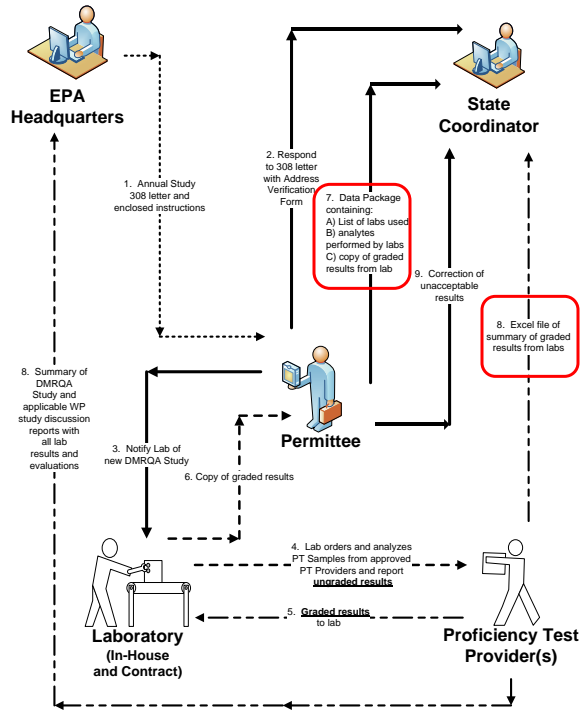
EPA Headquarters

State Coordinator

1. Annual Study 308 letter and enclosed instructions

2. Respond to 308 letter with Address Verification Form

7. Data Package containing:
A) List of labs used
B) analytes performed by labs
C) copy of graded results from lab

9. Correction of unacceptable results

8. Excel file of summary of graded results from labs

8. Summary of DMRQA Study and applicable WP study discussion reports with all lab results and evaluations

3. Notify Lab of new DMRQA Study

Permittee

6. Copy of graded results

4. Lab orders and analyzes PT Samples from approved PT Providers and report ungraded results

5. Graded results to lab

Laboratory (In-House and Contract)

Proficiency Test Provider(s)